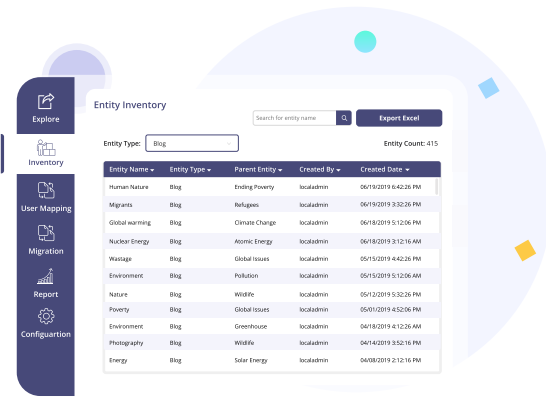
Explore

Inventory

User Mapping

Migration

Report

Configuartion

Entity Inventory

Search for entity name

Export Excel

Entity Type: Blog

Entity Count: 415

| Entity Name | Entity Type | Parent Entity | Created By | Created Date |
|---|---|---|---|---|
| Human Nature | Blog | Ending Poverty | localadmin | 06/19/2019 6:42:26 PM |
| Migrants | Blog | Refugees | localadmin | 06/19/2019 5:36:25 PM |
| Global warming | Blog | Climate Change | localadmin | 06/18/2019 5:12:06 PM |
| Nuclear Energy | Blog | Atomic Energy | localadmin | 06/18/2019 3:12:16 AM |
| Wastage | Blog | Global Issues | localadmin | 05/15/2019 4:42:26 PM |
| Environment | Blog | Pollution | localadmin | 05/15/2019 5:12:06 AM |
| Nature | Blog | Wildlife | localadmin | 05/12/2019 5:32:26 PM |
| Poverty | Blog | Global Issues | localadmin | 05/01/2019 4:42:26 PM |
| Environment | Blog | Greenhouse | localadmin | 04/18/2019 4:12:26 AM |
| Photography | Blog | Wildlife | localadmin | 04/14/2019 3:52:16 PM |
| Energy | Blog | Solar Energy | localadmin | 04/08/2019 2:12:16 PM |